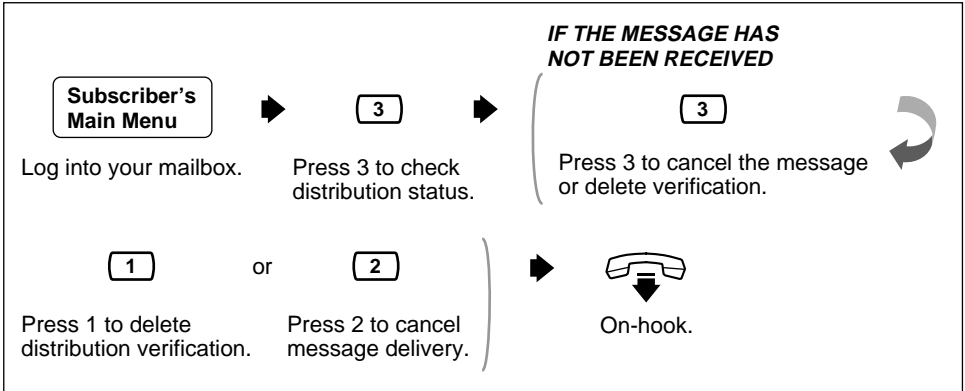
IF THE MESSAGE HAS NOT BEEN RECEIVED

Subscriber's Main Menu

Log into your mailbox.

3

Press 3 to check distribution status.

3

Press 3 to cancel the message or delete verification.

1

Press 1 to delete distribution verification.

or

2

Press 2 to cancel message delivery.

On-hook.